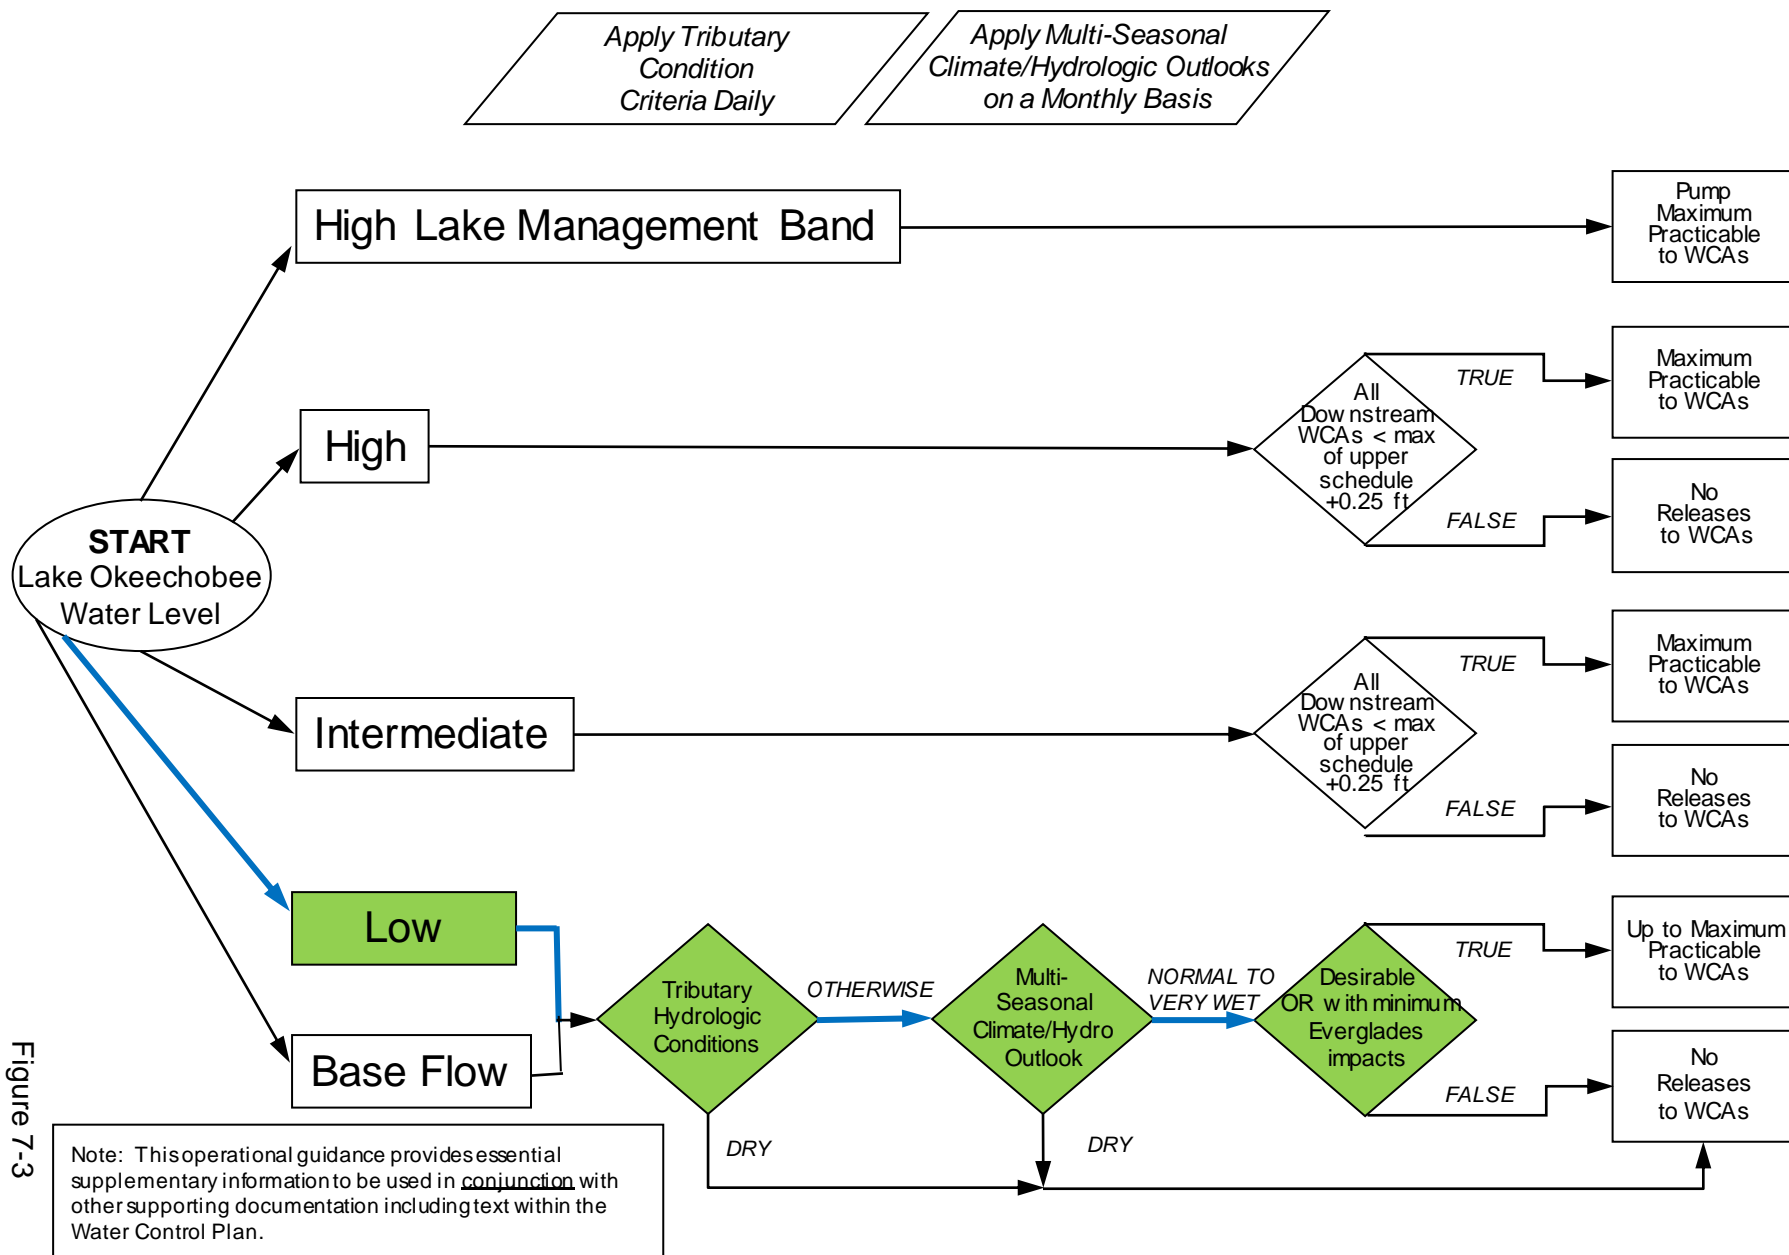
Apply Tributary Condition Criteria Daily

Apply Multi-Seasonal Climate/Hydrologic Outlooks on a Monthly Basis

High Lake Management Band

Pump Maximum Practicable to WCAs

High

All Downstream WCAs < max of upper schedule +0.25 ft

TRUE

Maximum Practicable to WCAs

FALSE

No Releases to WCAs

START
Lake Okeechobee Water Level

Intermediate

All Downstream WCAs < max of upper schedule +0.25 ft

TRUE

Maximum Practicable to WCAs

FALSE

No Releases to WCAs

Low

Base Flow

Tributary Hydrologic Conditions

OTHERWISE

Multi-Seasonal Climate/Hydro Outlook

NORMAL TO VERY WET

Desirable OR with minimum Everglades impacts

TRUE

Up to Maximum Practicable to WCAs

FALSE

No Releases to WCAs

DRY

DRY

Note: This operational guidance provides essential supplementary information to be used in conjunction with other supporting documentation including text within the Water Control Plan.

Figure 7-3